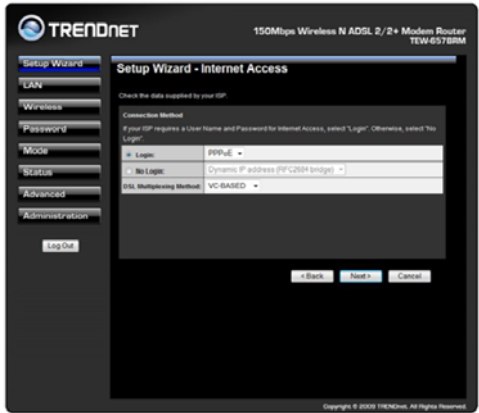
TRENDNET

150Mbps Wireless N ADSL 2/2+ Modem Router
TEW-657BRM

Setup Wizard
LAN
Wireless
Password
Mode
Status
Advanced
Administration

Log Out

Setup Wizard - Internet Access

Check the data supplied by your ISP.

Connection Method

If your ISP requires a User Name and Password for Internet Access, select "Login". Otherwise, select "No Login".

| Login: | PPPoE |
|---|---|
| No Login: | Dynamic IP address (RFC2684 bridge) |
| DSL Multiplexing Method: | VC-BASED |

< Back
Next >
Cancel

Copyright © 2009 TRENDnet. All Rights Reserved.